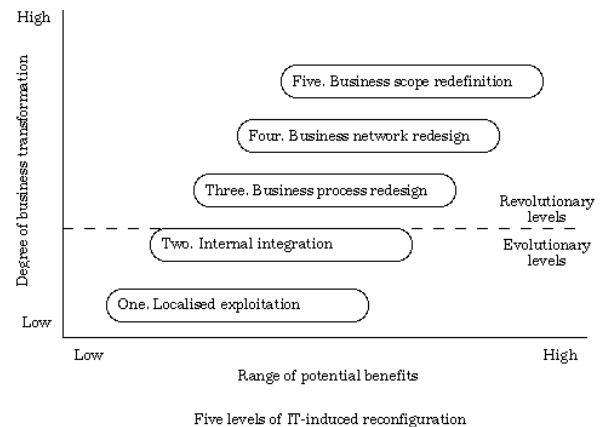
High

Degree of business transformation

Low

Five. Business scope redefinition

Four. Business network redesign

Three. Business process redesign

Revolutionary levels

Two. Internal integration

Evolutionary levels

One. Localised exploitation

Low

High

Range of potential benefits

Five levels of IT-induced reconfiguration